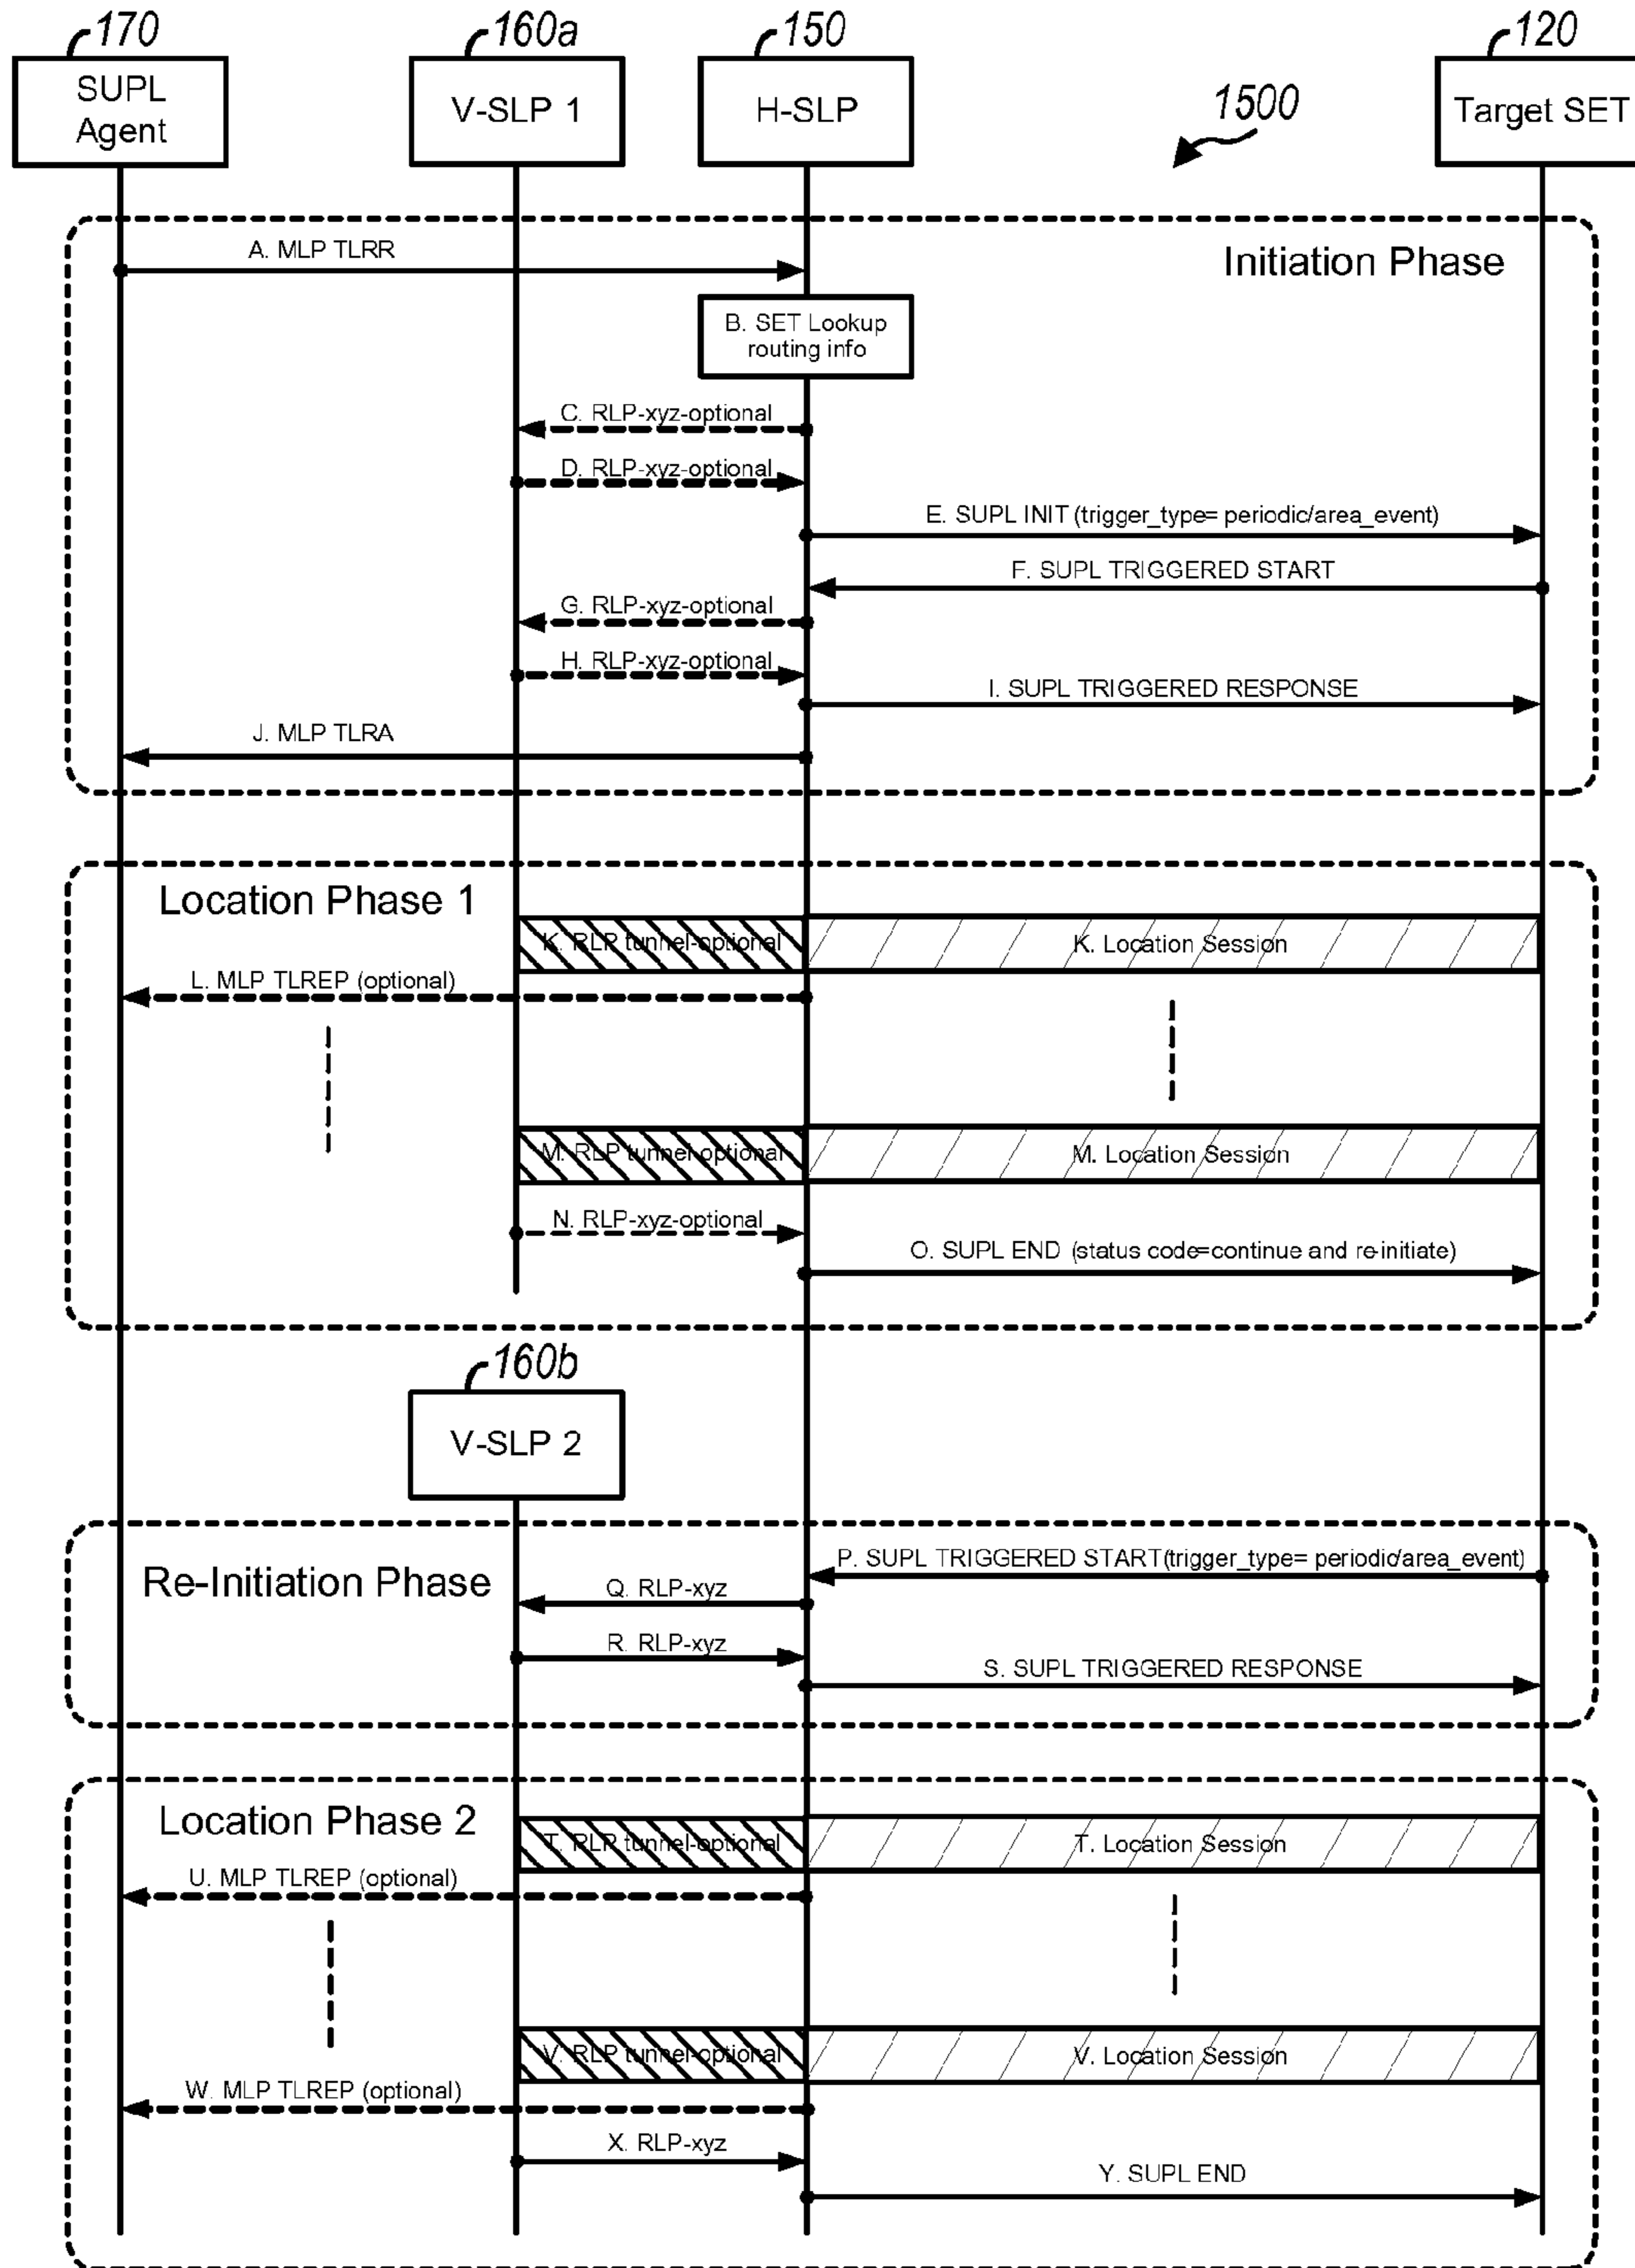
170
SUPL Agent

160a
V-SLP 1

150
H-SLP

1500

120
Target SET

Initiation Phase

A. MLP TLRR

B. SET Lookup routing info

C. RLP-xyz-optional

D. RLP-xyz-optional

E. SUPL INIT (trigger_type= periodic/area_event)

F. SUPL TRIGGERED START

G. RLP-xyz-optional

H. RLP-xyz-optional

I. SUPL TRIGGERED RESPONSE

J. MLP TLRA

Location Phase 1

K. RLP tunnel-optional

K. Location Session

L. MLP TLREP (optional)

M. RLP tunnel-optional

M. Location Session

N. RLP-xyz-optional

O. SUPL END (status code=continue and re-initiate)

160b
V-SLP 2

Re-Initiation Phase

P. SUPL TRIGGERED START(trigger_type= periodic/area_event)

Q. RLP-xyz

R. RLP-xyz

S. SUPL TRIGGERED RESPONSE

Location Phase 2

T. RLP tunnel-optional

T. Location Session

U. MLP TLREP (optional)

V. RLP tunnel-optional

V. Location Session

W. MLP TLREP (optional)

X. RLP-xyz

Y. SUPL END